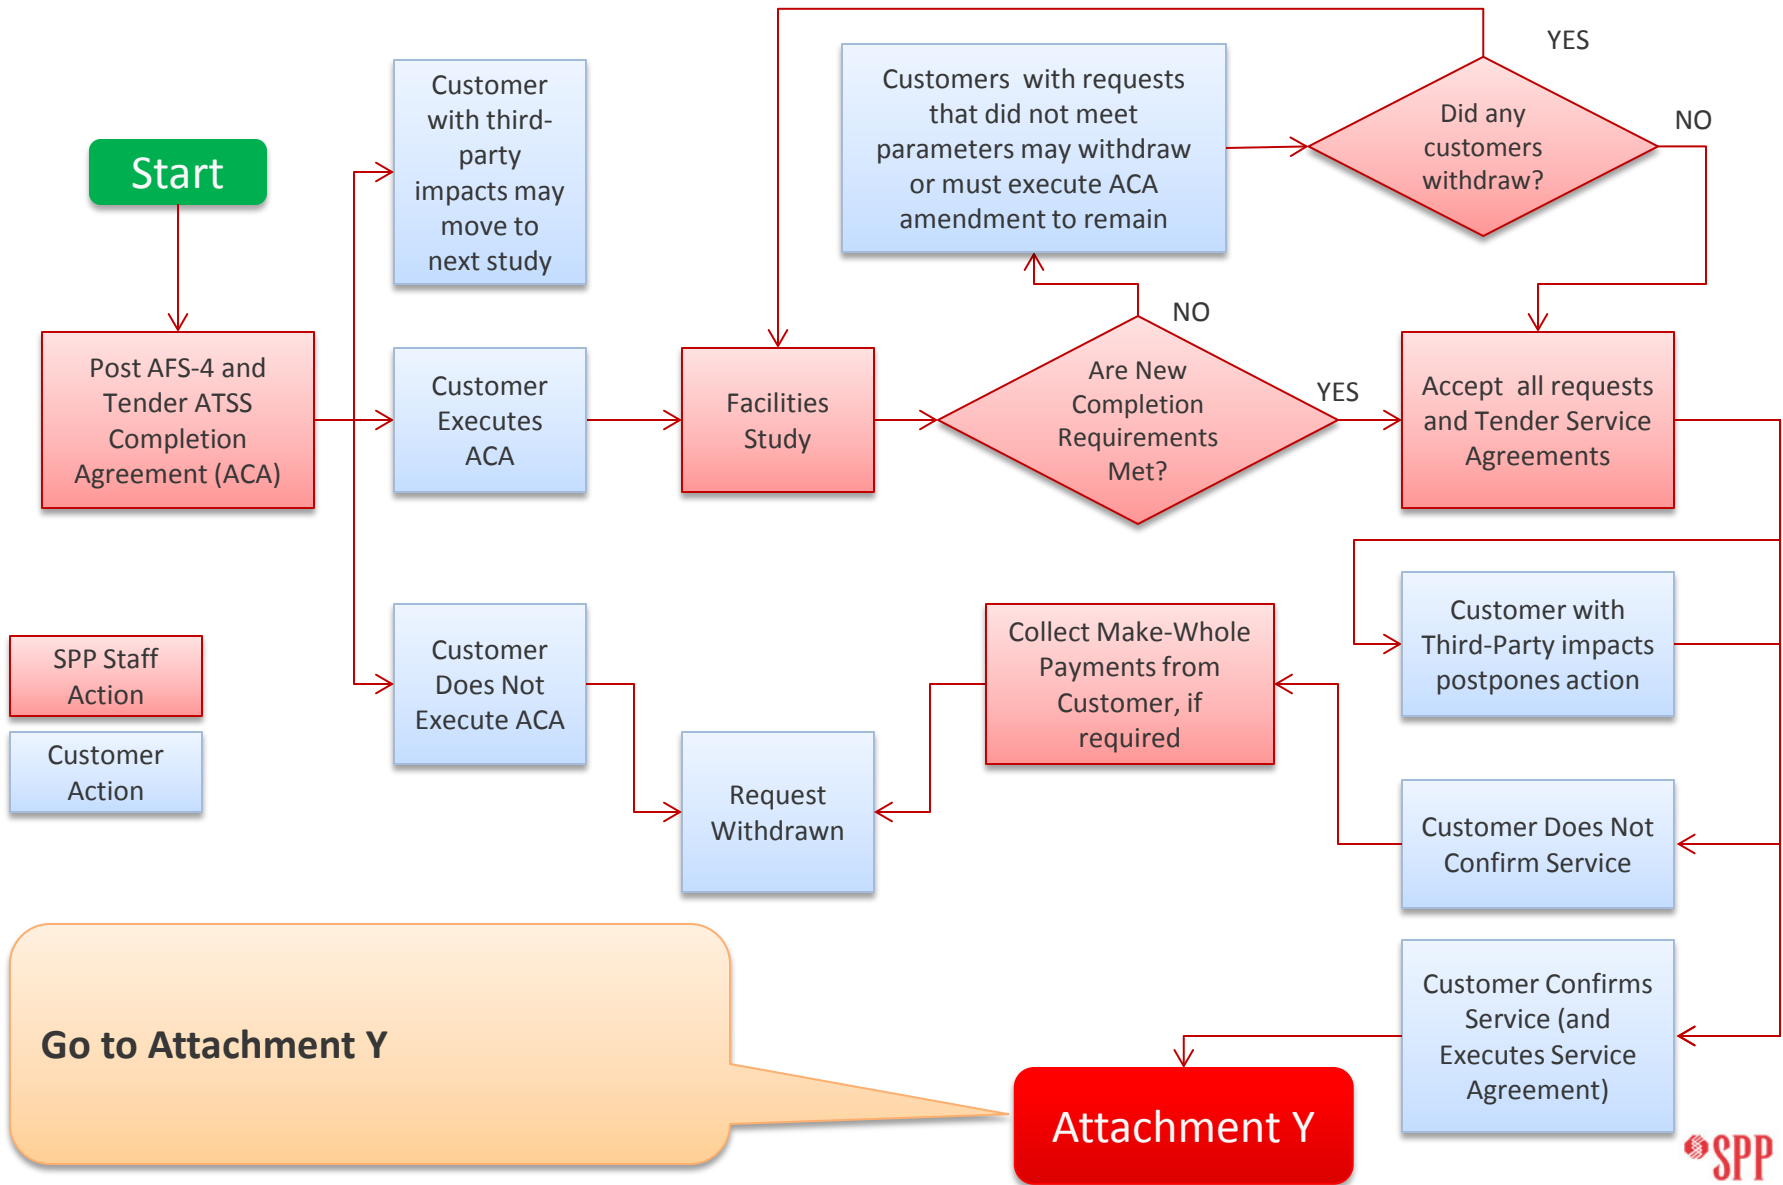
Start

Post AFS-4 and Tender ATSS Completion Agreement (ACA)

Customer with third-party impacts may move to next study

Customer Executes ACA

Customer Does Not Execute ACA

Facilities Study

Customers with requests that did not meet parameters may withdraw or must execute ACA amendment to remain

Did any customers withdraw?

YES

NO

Are New Completion Requirements Met?

NO

YES

Accept all requests and Tender Service Agreements

Customer with Third-Party impacts postpones action

Collect Make-Whole Payments from Customer, if required

Request Withdrawn

Customer Does Not Confirm Service

Customer Confirms Service (and Executes Service Agreement)

SPP Staff Action

Customer Action

Go to Attachment Y

Attachment Y

SPP